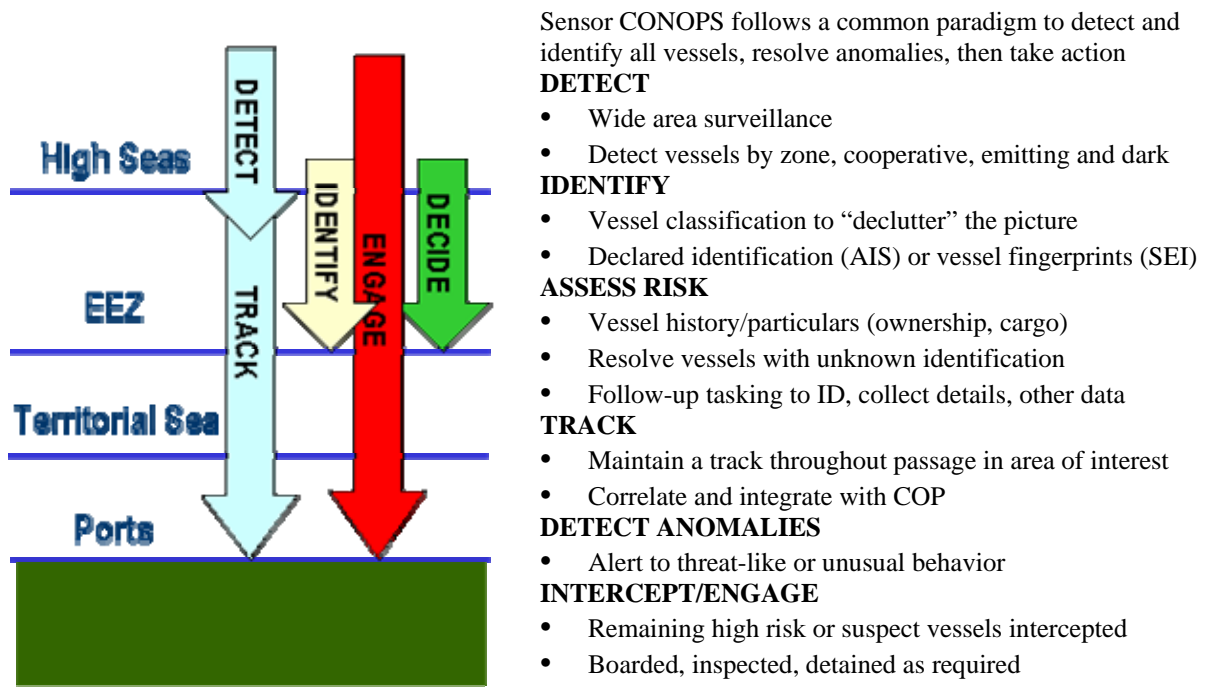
DETECT
TRACK
IDENTIFY
ENGAGE
DECIDE
High Seas
EEZ
Territorial Sea
Ports

Sensor CONOPS follows a common paradigm to detect and identify all vessels, resolve anomalies, then take action

**DETECT**
- Wide area surveillance
- Detect vessels by zone, cooperative, emitting and dark

**IDENTIFY**
- Vessel classification to "declutter" the picture
- Declared identification (AIS) or vessel fingerprints (SEI)

**ASSESS RISK**
- Vessel history/particulars (ownership, cargo)
- Resolve vessels with unknown identification
- Follow-up tasking to ID, collect details, other data

**TRACK**
- Maintain a track throughout passage in area of interest
- Correlate and integrate with COP

**DETECT ANOMALIES**
- Alert to threat-like or unusual behavior

**INTERCEPT/ENGAGE**
- Remaining high risk or suspect vessels intercepted
- Boarded, inspected, detained as required